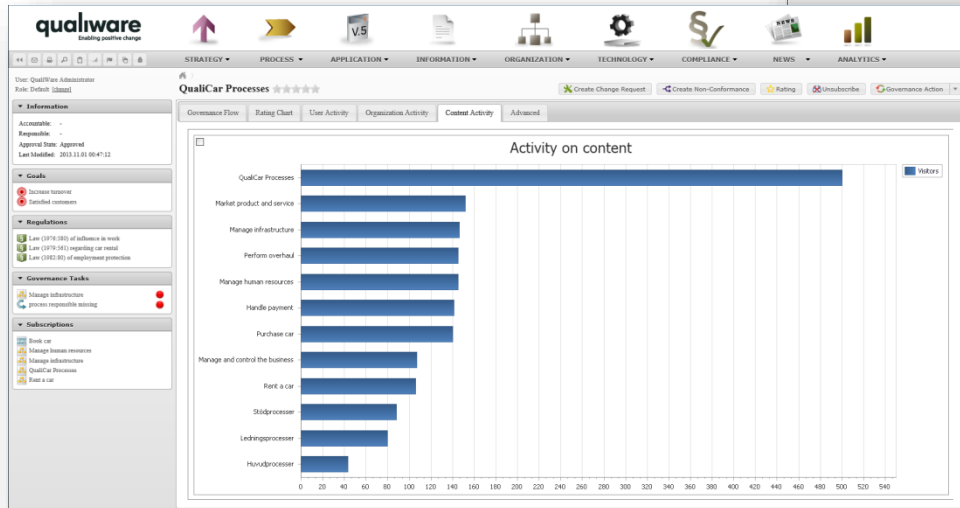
qualiware
Enabling positive change

V.5

STRATEGY ▾ PROCESS ▾ APPLICATION ▾ INFORMATION ▾ ORGANIZATION ▾ TECHNOLOGY ▾ COMPLIANCE ▾ NEWS ▾ ANALYTICS ▾

User: QualiWare Administrator
Role: Default [change]

QualiCar Processes

Create Change Request | Create Non-Conformance | Rating | Unsubscribe | Governance Action

Information
Accountable: -
Responsible: -
Approval State: Approved
Last Modified: 2013.11.01 00:47:12

Goals
Increase turnover
Satisfied customers

Regulations
Law (1976:580) of influence in work
Law (1979:381) regarding car rental
Law (1982:80) of employment protection

Governance Tasks
Manage infrastructure
process responsible missing

Subscriptions
Book car
Manage human resources
Manage infrastructure
QualiCar Processes
Rent a car

Governance Flow | Rating Chart | User Activity | Organization Activity | Content Activity | Advanced

Activity on content

Visitors

QualiCar Processes
Market product and service
Manage infrastructure
Perform overhaul
Manage human resources
Handle payment
Purchase car
Manage and control the business
Rent a car
Stödprocesser
Ledningsprocesser
Huvudprocesser

0 20 40 60 80 100 120 140 160 180 200 220 240 260 280 300 320 340 360 380 400 420 440 460 480 500 520 540